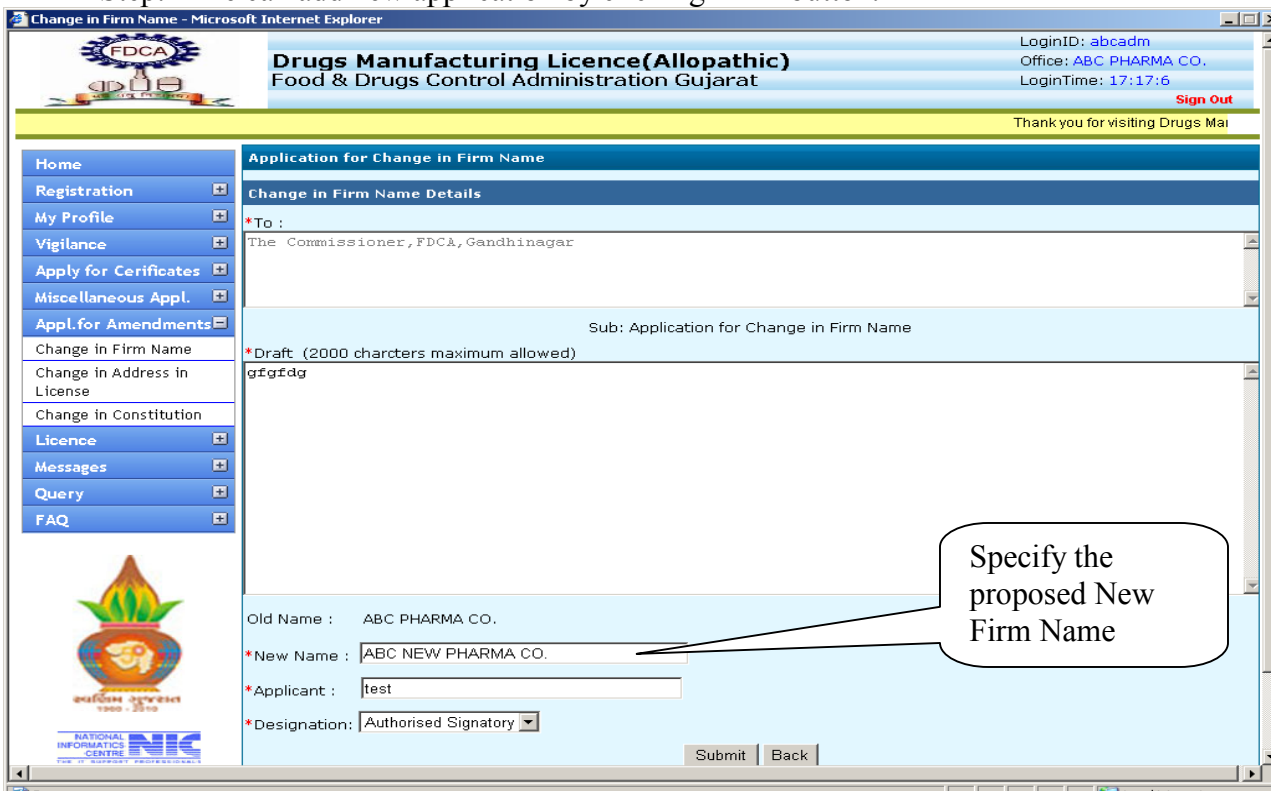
Change in Firm Name - Microsoft Internet Explorer

FDCA

Drugs Manufacturing Licence(Allopathic)
Food & Drugs Control Administration Gujarat

LoginID: abcadm
Office: ABC PHARMA CO.
LoginTime: 17:17:6
Sign Out

Thank you for visiting Drugs Ma

Home
Registration
My Profile
Vigilance
Apply for Cerificates
Miscellaneous Appl.
Appl.for Amendments
Change in Firm Name
Change in Address in License
Change in Constitution
Licence
Messages
Query
FAQ

1960 - 2010

NATIONAL INFORMATICS CENTRE NIC

Application for Change in Firm Name

Change in Firm Name Details

*To :
The Commissioner,FDCA,Gandhinagar

Sub: Application for Change in Firm Name

*Draft (2000 charcters maximum allowed)
gfgfdg

Old Name : ABC PHARMA CO.

*New Name : ABC NEW PHARMA CO.

*Applicant : test

*Designation: Authorised Signatory

Submit Back

Specify the proposed New Firm Name